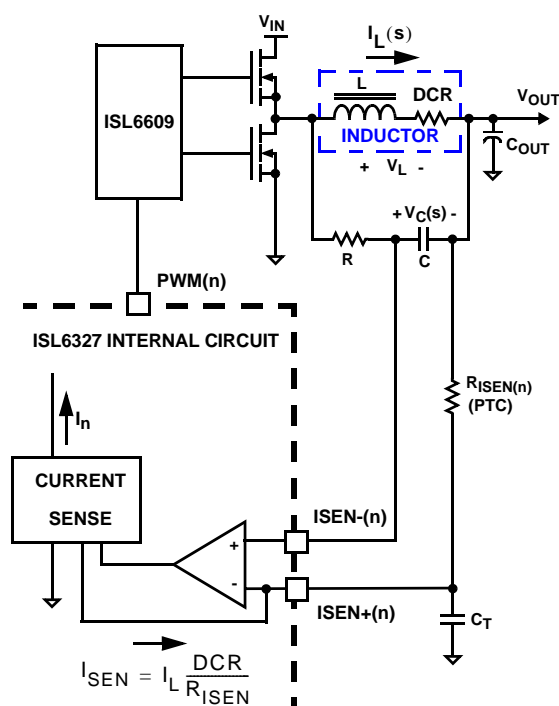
$V_{IN}$

$I_L(s)$

ISL6609

L

DCR

$V_{OUT}$

INDUCTOR

$C_{OUT}$

+ $V_L$ -

+ $V_C(s)$ -

R

C

PWM(n)

ISL6327 INTERNAL CIRCUIT

$R_{ISEN(n)}$
(PTC)

$I_n$

CURRENT SENSE

ISEN-(n)

+

-

ISEN+(n)

$C_T$

$I_{SEN} = I_L \frac{DCR}{R_{ISEN}}$